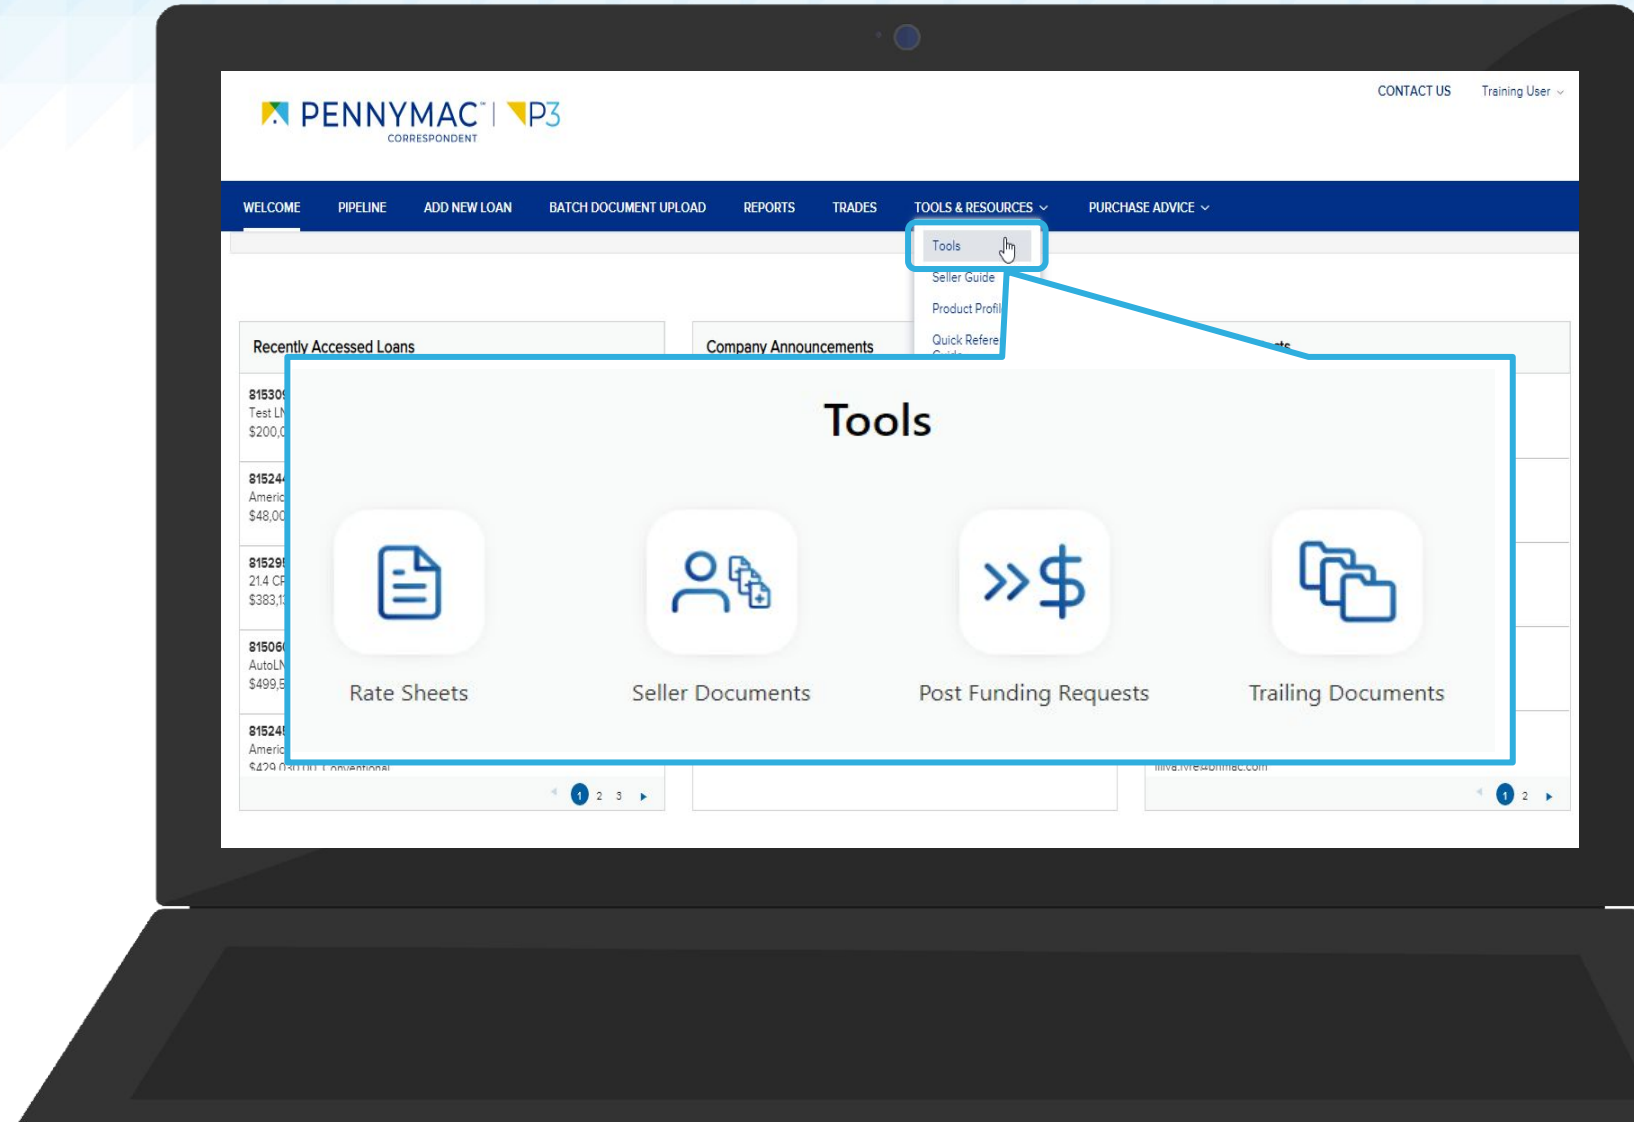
PENNYMAC | P3
CORRESPONDENT

CONTACT US Training User

WELCOME PIPELINE ADD NEW LOAN BATCH DOCUMENT UPLOAD REPORTS TRADES TOOLS & RESOURCES PURCHASE ADVICE

Tools
Seller Guide
Product Profil
Quick Refere

Recently Accessed Loans

81530
Test LN
$200,0

81524
Americ
$48,00

81529
21.4 CF
$383,1

81506
AutoLN
$499,5

81524
Americ
$429,030.00 Conventional

1 2 3

Company Announcements

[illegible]

1 2

Tools

Rate Sheets

Seller Documents

Post Funding Requests

Trailing Documents